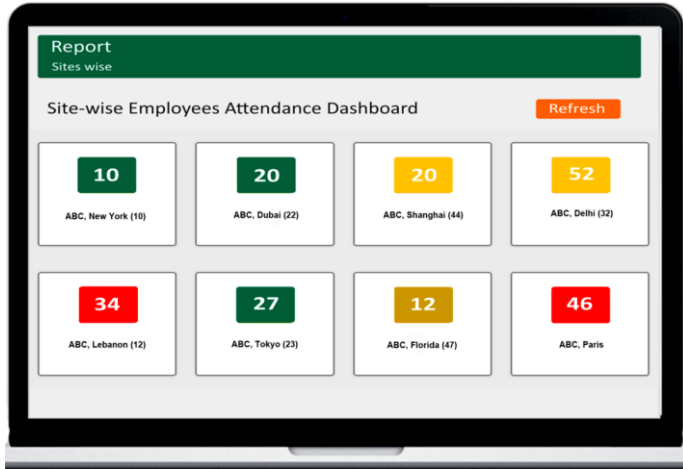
Report
Sites wise

Site-wise Employees Attendance Dashboard

Refresh

10
ABC, New York (10)

20
ABC, Dubai (22)

20
ABC, Shanghai (44)

52
ABC, Delhi (32)

34
ABC, Lebanon (12)

27
ABC, Tokyo (23)

12
ABC, Florida (47)

46
ABC, Paris